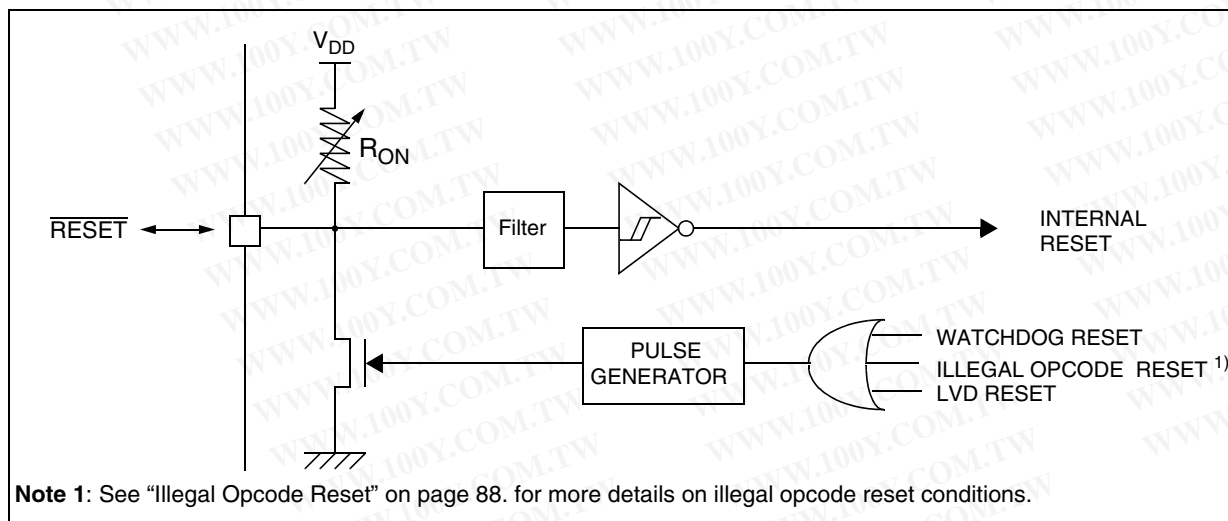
$V_{DD}$

$R_{ON}$

$\overline{RESET}$

Filter

INTERNAL RESET

PULSE GENERATOR

WATCHDOG RESET

ILLEGAL OPCODE RESET $^{1)}$

LVD RESET

WWW.100Y.COM.TW

**Note 1**: See "Illegal Opcode Reset" on page 88. for more details on illegal opcode reset conditions.